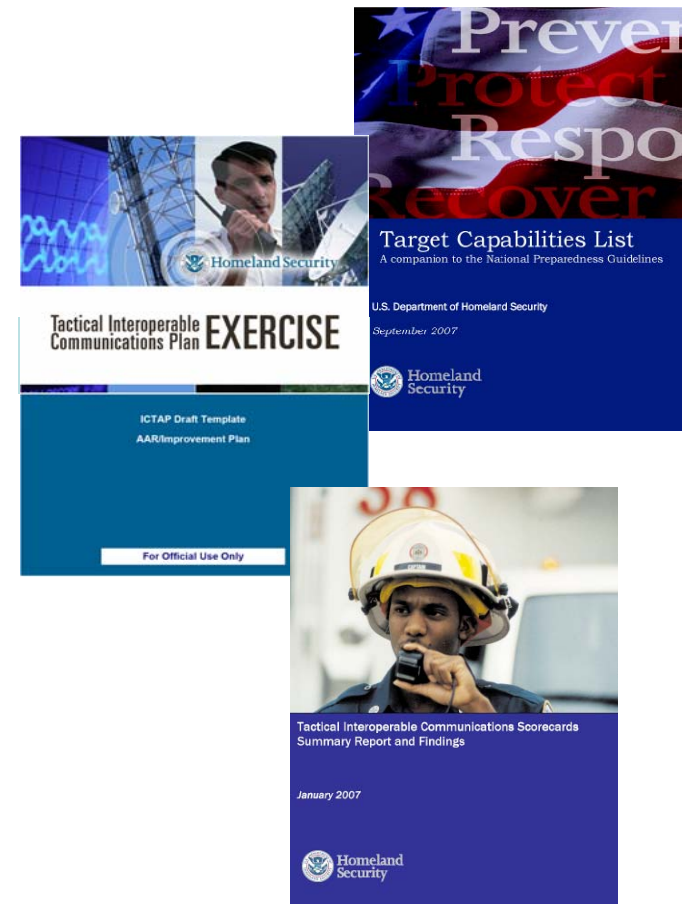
Preven
Protect
Respo
Recover

Target Capabilities List
A companion to the National Preparedness Guidelines

U.S. Department of Homeland Security

September 2007

Homeland Security

Homeland Security

Tactical Interoperable Communications Plan EXERCISE

ICTAP Draft Template
AAR/Improvement Plan

For Official Use Only

38

Tactical Interoperable Communications Scorecards
Summary Report and Findings

January 2007

Homeland Security